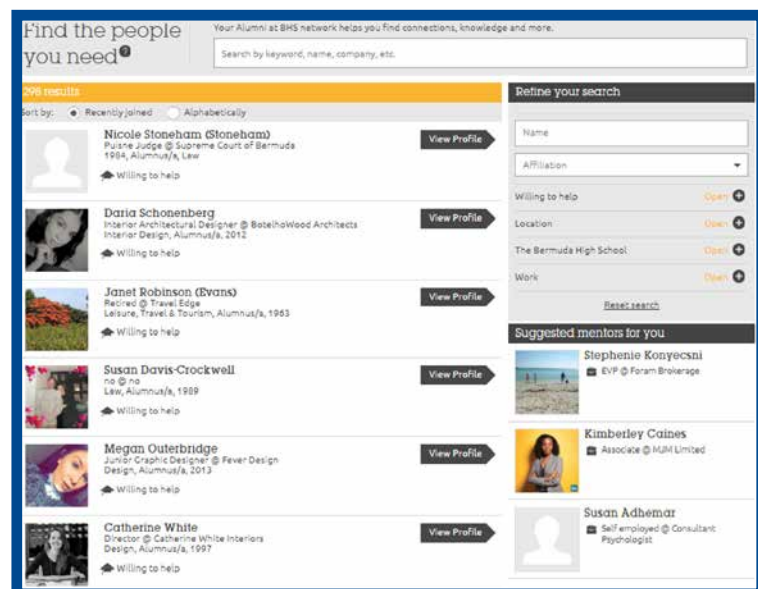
Find the people you need?

Your Alumni at BHS network helps you find connections, knowledge and more.

Search by keyword, name, company, etc.

298 results

Sort by: Recently joined Alphabetically

Nicole Stoneham (Stoneham)
Puisne Judge @ Supreme Court of Bermuda
1984, Alumnus/a, Law
Willing to help

View Profile

Daria Schonenberg
Interior Architectural Designer @ BotelhoWood Architects
Interior Design, Alumnus/a, 2012
Willing to help

View Profile

Janet Robinson (Evans)
Retired @ Travel Edge
Leisure, Travel & Tourism, Alumnus/a, 1963
Willing to help

View Profile

Susan Davis-Crockwell
no @ no
Law, Alumnus/a, 1989
Willing to help

View Profile

Megan Outerbridge
Junior Graphic Designer @ Fever Design
Design, Alumnus/a, 2013
Willing to help

View Profile

Catherine White
Director @ Catherine White Interiors
Design, Alumnus/a, 1997
Willing to help

View Profile

Refine your search

Name

Affiliation

Willing to help Open

Location Open

The Bermuda High School Open

Work Open

Reset search

Suggested mentors for you

Stephenie Konyecsni
EVP @ Foram Brokerage

Kimberley Caines
Associate @ MJM Limited

Susan Adhemar
Self employed @ Consultant Psychologist